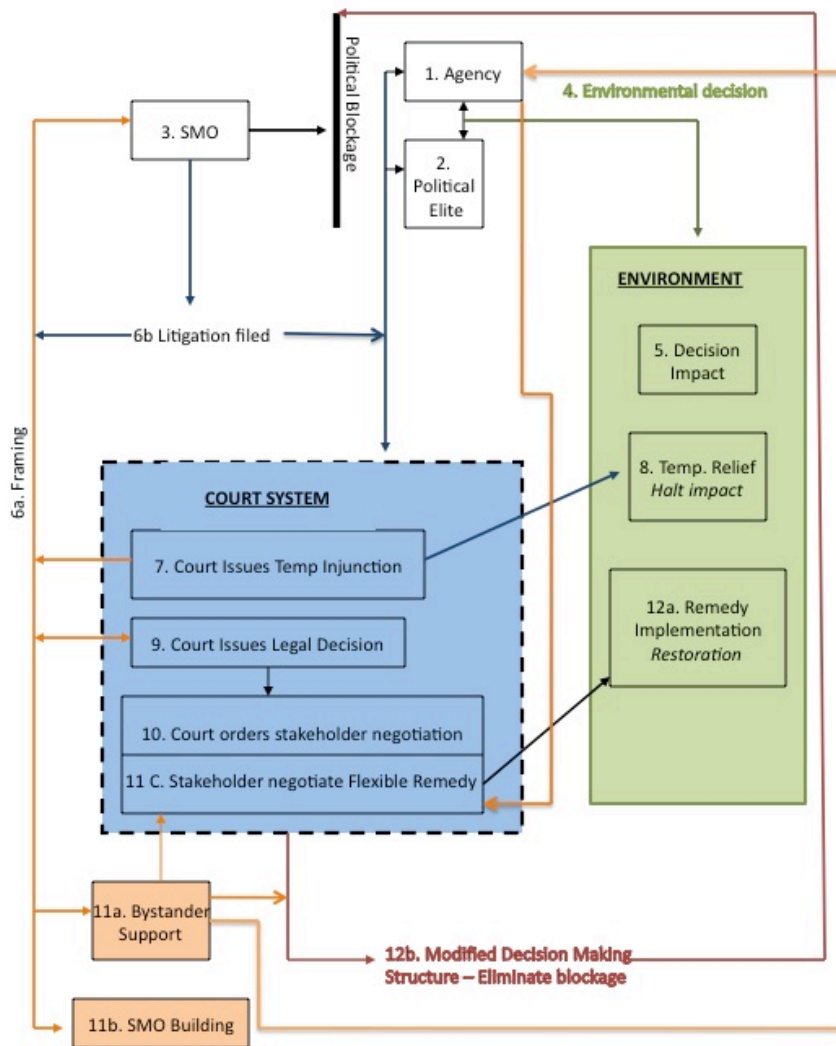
Political Blockage

1. Agency

4. Environmental decision

3. SMO

2. Political Elite

ENVIRONMENT

5. Decision Impact

6b Litigation filed

6a. Framing

8. Temp. Relief
*Halt impact*

COURT SYSTEM

7. Court Issues Temp Injunction

12a. Remedy Implementation
*Restoration*

9. Court Issues Legal Decision

10. Court orders stakeholder negotiation

11 C. Stakeholder negotiate Flexible Remedy

11a. Bystander Support

12b. Modified Decision Making Structure – Eliminate blockage

11b. SMO Building